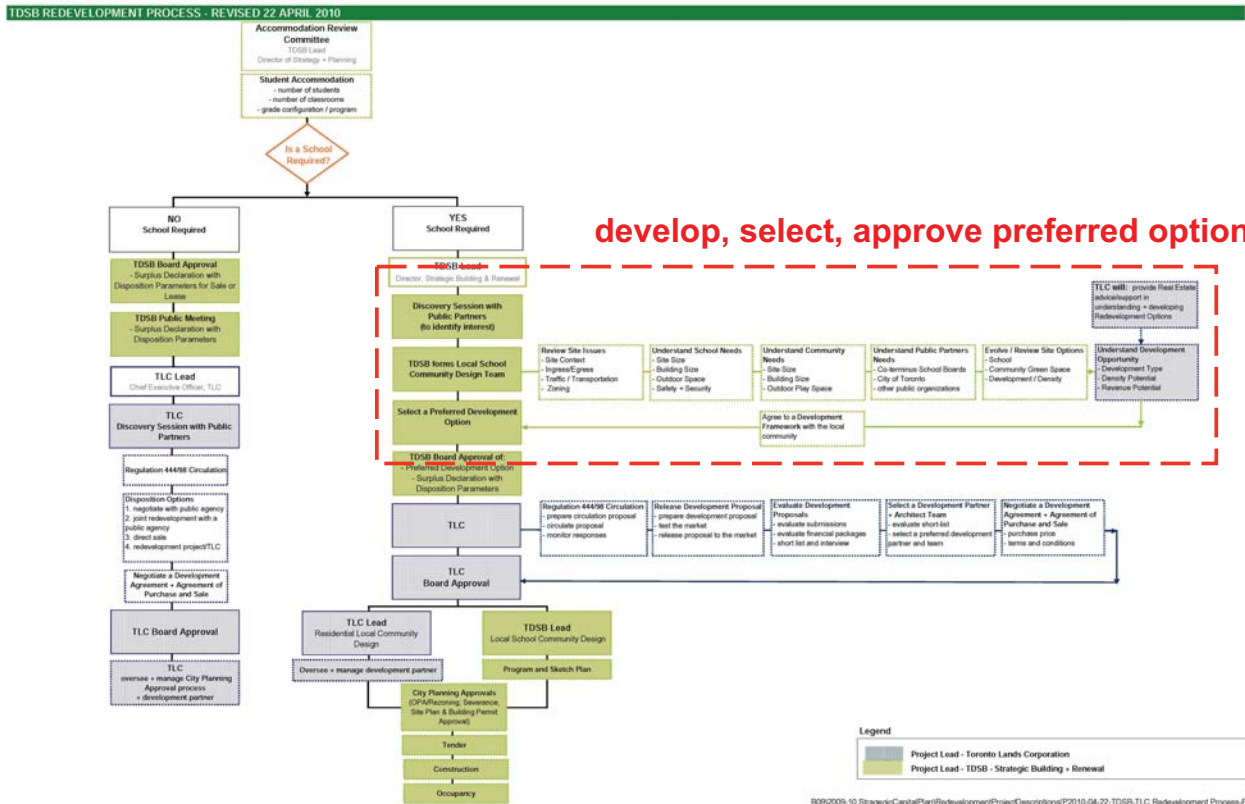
TDSB REDEVELOPMENT PROCESS - REVISED 22 APRIL 2010

Accommodation Review Committee
TDSB Lead
Director of Strategy + Planning

Student Accommodation
- number of students
- number of classrooms
- grade configuration / program

Is a School Required?

NO
School Required

TDSB Board Approval
- Surplus Declaration with Disposition Parameters for Sale or Lease

TDSB Public Meeting
- Surplus Declaration with Disposition Parameters

TLC Lead
Chief Executive Officer, TLC

TLC
Discovery Session with Public Partners

Regulation 444/98 Circulation

Disposition Options
1. negotiate with public agency
2. joint redevelopment with a public agency
3. direct sale
4. redevelopment project/TLC

Negotiate a Development Agreement + Agreement of Purchase and Sale

TLC Board Approval

TLC
oversee + manage City Planning Approval process + development partner

YES
School Required

develop, select, approve preferred option

TDSB Lead
Director, Strategic Building & Renewal

Discovery Session with Public Partners
(to identify interest)

TDSB forms Local School Community Design Team

Review Site Issues
- Site Context
- Ingress/Egress
- Traffic / Transportation
- Zoning

Understand School Needs
- Site Size
- Building Size
- Outdoor Space
- Safety + Security

Understand Community Needs
- Site Size
- Building Size
- Outdoor Play Space

Understand Public Partners Needs
- Co-terminus School Boards
- City of Toronto
- other public organizations

Evolve / Review Site Options
- School
- Community Green Space
- Development / Density

TLC will: provide Real Estate advice/support in understanding + developing Redevelopment Options

Understand Development Opportunity
- Development Type
- Density Potential
- Revenue Potential

Select a Preferred Development Option

Agree to a Development Framework with the local community

TDSB Board Approval of:
- Preferred Development Option
- Surplus Declaration with Disposition Parameters

TLC

Regulation 444/98 Circulation
- prepare circulation proposal
- circulate proposal
- monitor responses

Release Development Proposal
- prepare development proposal
- test the market
- release proposal to the market

Evaluate Development Proposals
- evaluate submissions
- evaluate financial packages
- short list and interview

Select a Development Partner + Architect Team
- evaluate short-list
- select a preferred development partner and team

Negotiate a Development Agreement + Agreement of Purchase and Sale
- purchase price
- terms and conditions

TLC
Board Approval

TLC Lead
Residential Local Community Design

Oversee + manage development partner

TDSB Lead
Local School Community Design

Program and Sketch Plan

City Planning Approvals
(OPA/Rezoning, Severance, Site Plan & Building Permit Approval)

Tender

Construction

Occupancy

Legend
Project Lead - Toronto Lands Corporation
Project Lead - TDSB - Strategic Building + Renewal

B09\2009-10 StrategicCapitalPlan\RedevelopmentProjectDescriptions\P2010-04-22-TDSB-TLC Redevelopment Process-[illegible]